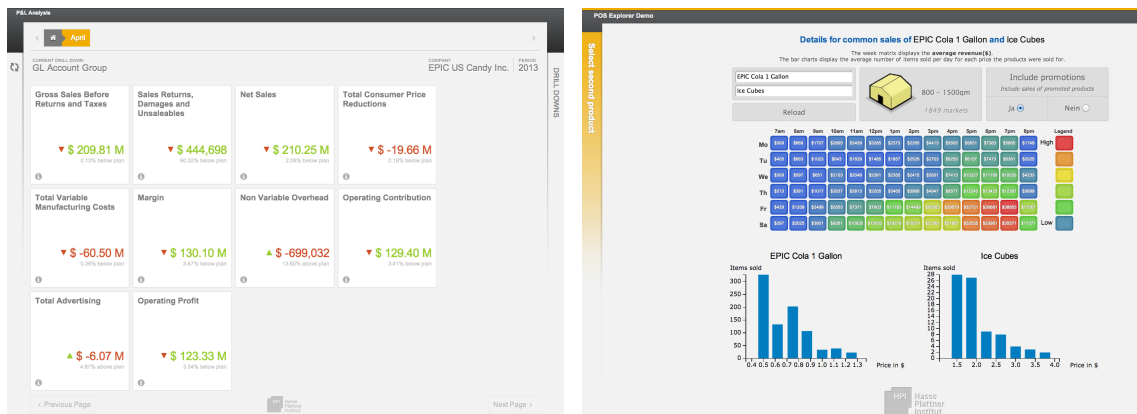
P&L Analysis

April

CURRENT DRILL DOWN
GL Account Group

COMPANY
EPIC US Candy Inc.

PERIOD
2013

DRILL DOWNS

Gross Sales Before Returns and Taxes
▼ $ 209.81 M
0.13% below plan

Sales Returns, Damages and Unsaleables
▼ $ 444,698
90.22% below plan

Net Sales
▼ $ 210.25 M
2.06% below plan

Total Consumer Price Reductions
▼ $ -19.66 M
0.18% below plan

Total Variable Manufacturing Costs
▼ $ -60.50 M
0.26% below plan

Margin
▼ $ 130.10 M
3.47% below plan

Non Variable Overhead
▲ $ -699,032
13.60% above plan

Operating Contribution
▼ $ 129.40 M
3.41% below plan

Total Advertising
▲ $ -6.07 M
4.87% above plan

Operating Profit
▼ $ 123.33 M
3.34% below plan

Previous Page

Hasso Plattner Institut

Next Page

POS Explorer Demo

Select second product

Details for common sales of EPIC Cola 1 Gallon and Ice Cubes

The week matrix displays the average revenue($).
The bar charts display the average number of items sold per day for each price the products were sold for.

EPIC Cola 1 Gallon
Ice Cubes
Reload

800 – 1500qm
1849 markets

Include promotions
Include sales of promoted products
Ja
Nein

| | 7am | 8am | 9am | 10am | 11am | 12pm | 1pm | 2pm | 3pm | 4pm | 5pm | 6pm | 7pm | 8pm |
|---|---|---|---|---|---|---|---|---|---|---|---|---|---|---|
| Mo | $309 | $809 | $1737 | $2895 | $3459 | $2005 | $2373 | $2285 | $4413 | $5589 | $6831 | $7300 | $5666 | $1749 |
| Tu | $405 | $803 | $1035 | $643 | $1839 | $1468 | $1657 | $2526 | $2703 | $6280 | $6157 | $7475 | $6361 | $2025 |
| We | $309 | $597 | $651 | $2193 | $2049 | $2291 | $2358 | $2415 | $3551 | $7413 | $11027 | $11106 | $10029 | $4230 |
| Th | $213 | $351 | $1017 | $3357 | $3913 | $2225 | $3405 | $3999 | $4947 | $6577 | $12943 | $13413 | $12287 | $5599 |
| Fr | $429 | $1209 | $3489 | $5553 | $7371 | $7803 | $11193 | $14435 | $20325 | $25473 | $26651 | $26653 | $15167 | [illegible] |
| Sa | $297 | $2625 | $3661 | $6291 | $10839 | $15573 | $15721 | $15377 | $20153 | $22633 | $25365 | $26345 | $20571 | $17371 |

Legend
High
Low

EPIC Cola 1 Gallon
Items sold
300
250
200
150
100
50
0
0.4 0.5 0.6 0.7 0.8 0.9 1.0 1.1 1.2 1.3
Price in $

Ice Cubes
Items sold
28
26
24
22
20
18
16
14
12
10
8
6
4
2
0
1.5 2.0 2.5 3.0 3.5 4.0
Price in $

HPI Hasso Plattner Institut